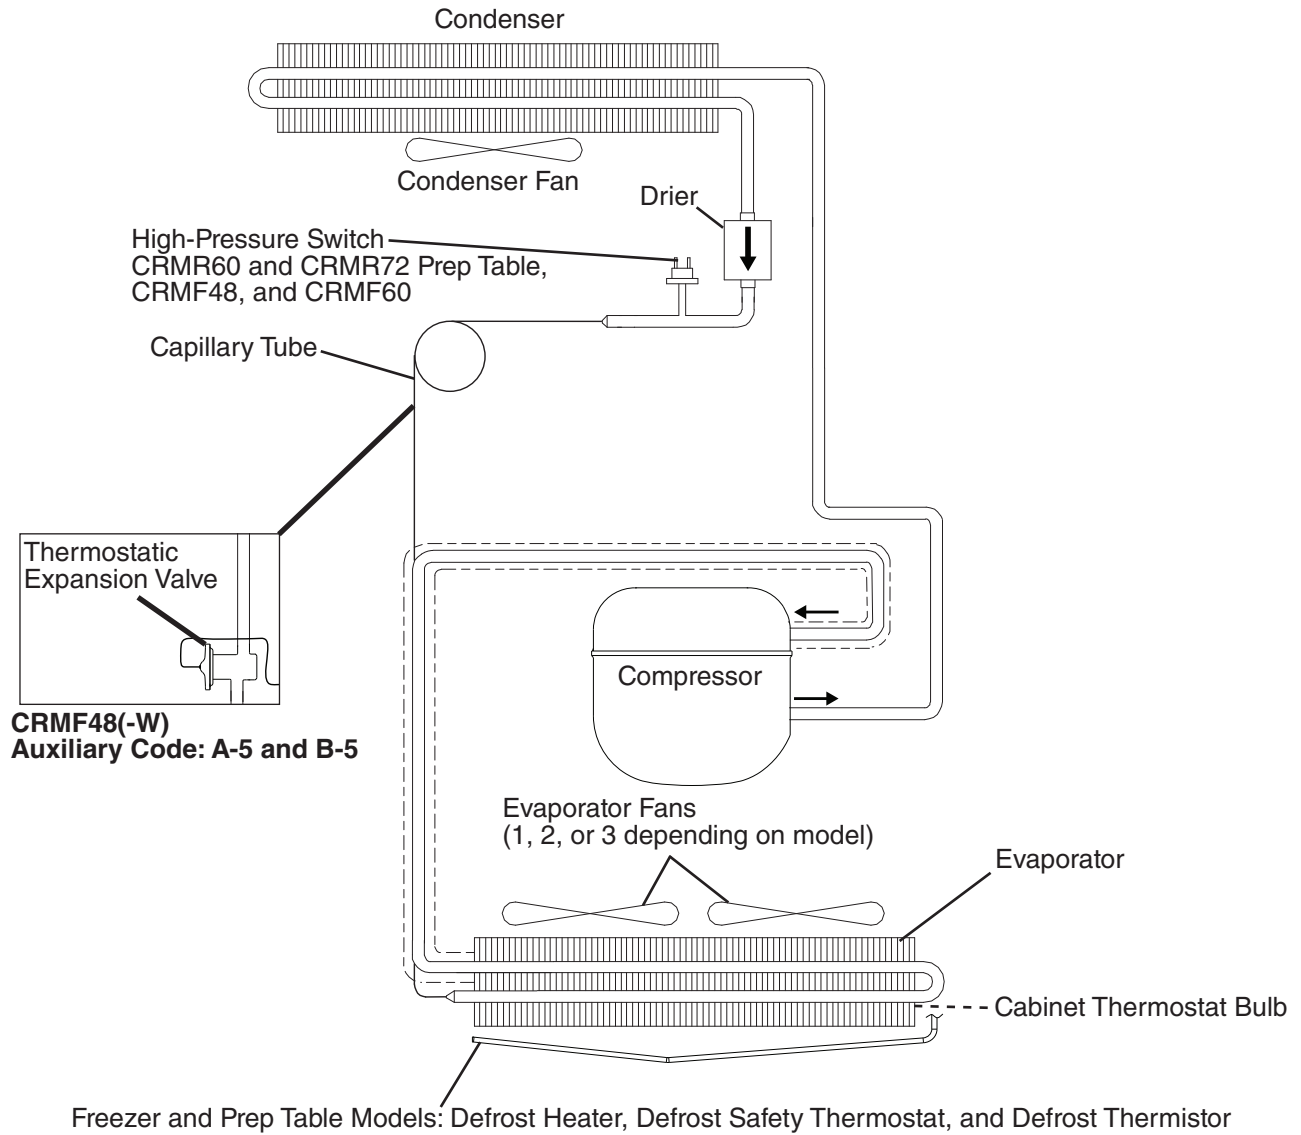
Condenser

Condenser Fan

Drier

High-Pressure Switch
CRMR60 and CRMR72 Prep Table, CRMF48, and CRMF60

Capillary Tube

Thermostatic Expansion Valve

CRMF48(-W)
Auxiliary Code: A-5 and B-5

Compressor

Evaporator Fans
(1, 2, or 3 depending on model)

Evaporator

Cabinet Thermostat Bulb

Freezer and Prep Table Models: Defrost Heater, Defrost Safety Thermostat, and Defrost Thermistor